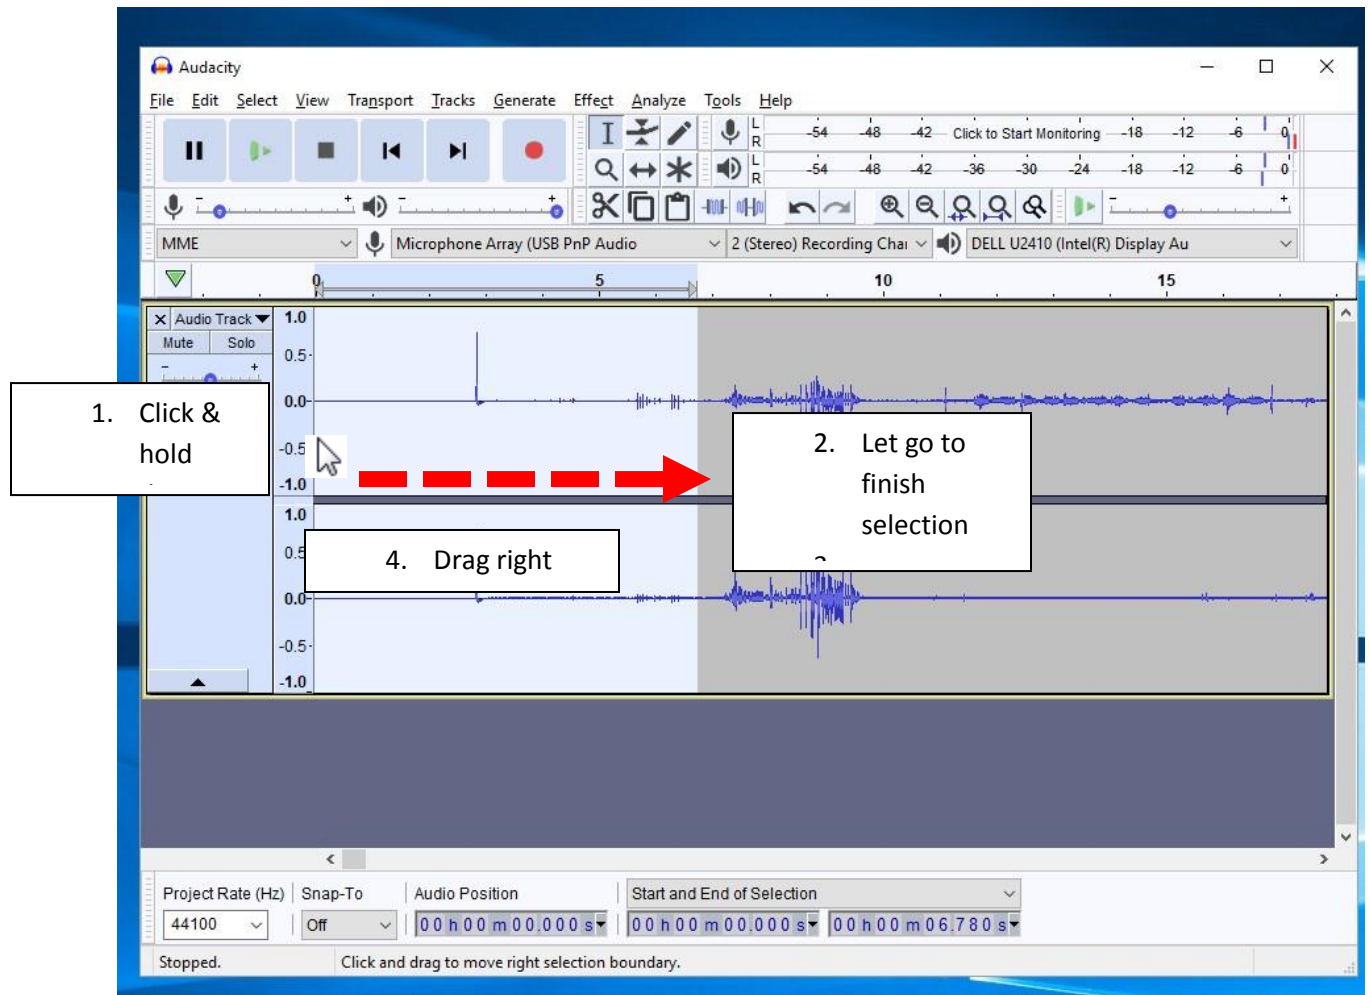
Audacity

File Edit Select View Transport Tracks Generate Effect Analyze Tools Help

L R -54 -48 -42 Click to Start Monitoring -18 -12 -6 0
L R -54 -48 -42 -36 -30 -24 -18 -12 -6 0

MME Microphone Array (USB PnP Audio 2 (Stereo) Recording Chai DELL U2410 (Intel(R) Display Au

0 5 10 15

Audio Track
Mute Solo

1.0
0.5
0.0
-0.5
-1.0
1.0
0.5
0.0
-0.5
-1.0

1. Click & hold

2. Let go to finish selection

4. Drag right

Project Rate (Hz) Snap-To Audio Position Start and End of Selection
44100 Off 00 h 00 m 00.000 s 00 h 00 m 00.000 s 00 h 00 m 06.780 s

Stopped. Click and drag to move right selection boundary.